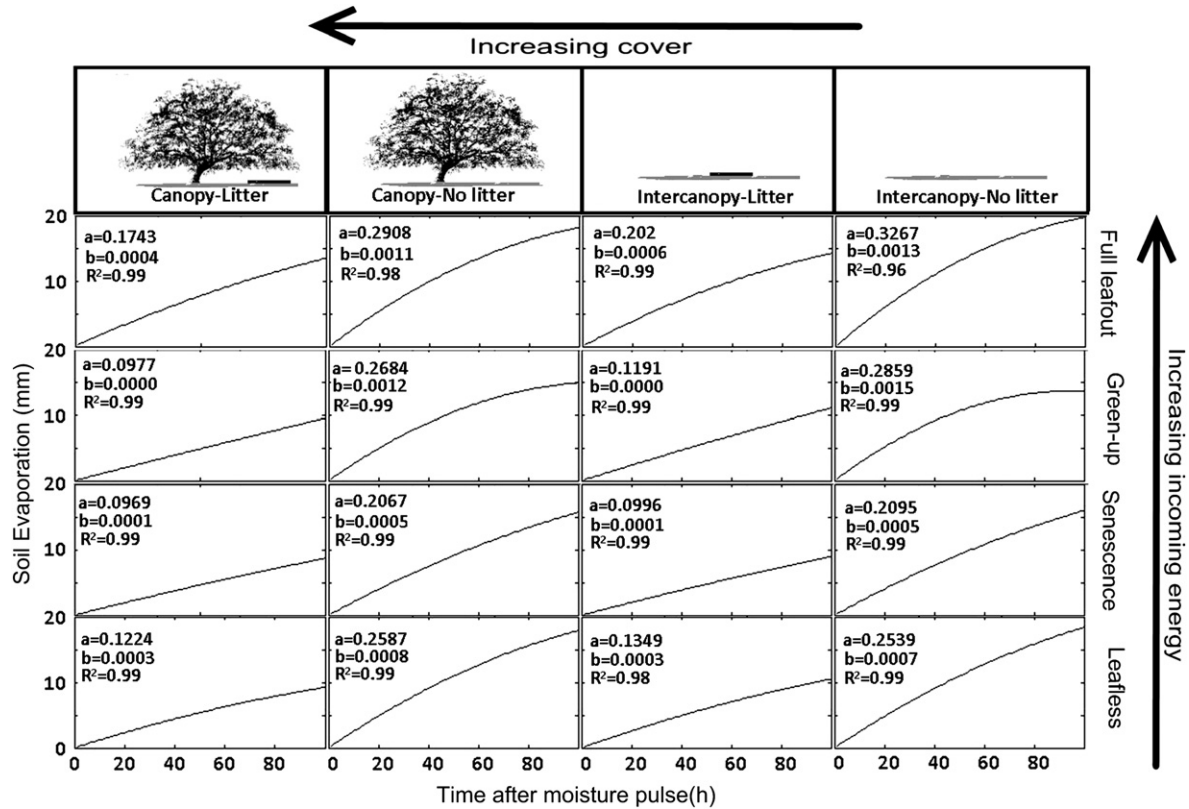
Increasing cover

Canopy-Litter

Canopy-No litter

Intercanopy-Litter

Intercanopy-No litter

Soil Evaporation (mm)

20
10

a=0.1743
b=0.0004
$R^2$=0.99

a=0.2908
b=0.0011
$R^2$=0.98

a=0.202
b=0.0006
$R^2$=0.99

a=0.3267
b=0.0013
$R^2$=0.96

Full leafout

20
10

a=0.0977
b=0.0000
$R^2$=0.99

a=0.2684
b=0.0012
$R^2$=0.99

a=0.1191
b=0.0000
$R^2$=0.99

a=0.2859
b=0.0015
$R^2$=0.99

Green-up

20
10

a=0.0969
b=0.0001
$R^2$=0.99

a=0.2067
b=0.0005
$R^2$=0.99

a=0.0996
b=0.0001
$R^2$=0.99

a=0.2095
b=0.0005
$R^2$=0.99

Senescence

20
10
0

a=0.1224
b=0.0003
$R^2$=0.99

a=0.2587
b=0.0008
$R^2$=0.99

a=0.1349
b=0.0003
$R^2$=0.98

a=0.2539
b=0.0007
$R^2$=0.99

Leafless

Increasing incoming energy

0 20 40 60 80 0 20 40 60 80 0 20 40 60 80 0 20 40 60 80

Time after moisture pulse(h)